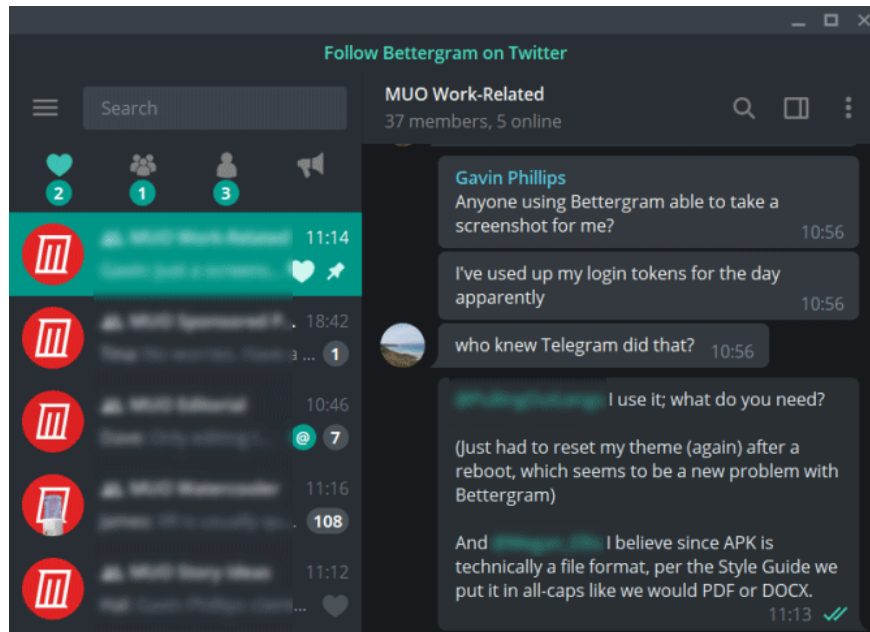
Follow Bettergram on Twitter

Search

2 1 3

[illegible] 11:14
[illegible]

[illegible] 18:42
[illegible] 1

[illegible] 10:46
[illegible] @ 7

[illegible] 11:16
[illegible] 108

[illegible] 11:12
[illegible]

MUO Work-Related
37 members, 5 online

Gavin Phillips
Anyone using Bettergram able to take a screenshot for me? 10:56

I've used up my login tokens for the day apparently 10:56

who knew Telegram did that? 10:56

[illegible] I use it; what do you need?

(Just had to reset my theme (again) after a reboot, which seems to be a new problem with Bettergram)

And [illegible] I believe since APK is technically a file format, per the Style Guide we put it in all-caps like we would PDF or DOCX. 11:13